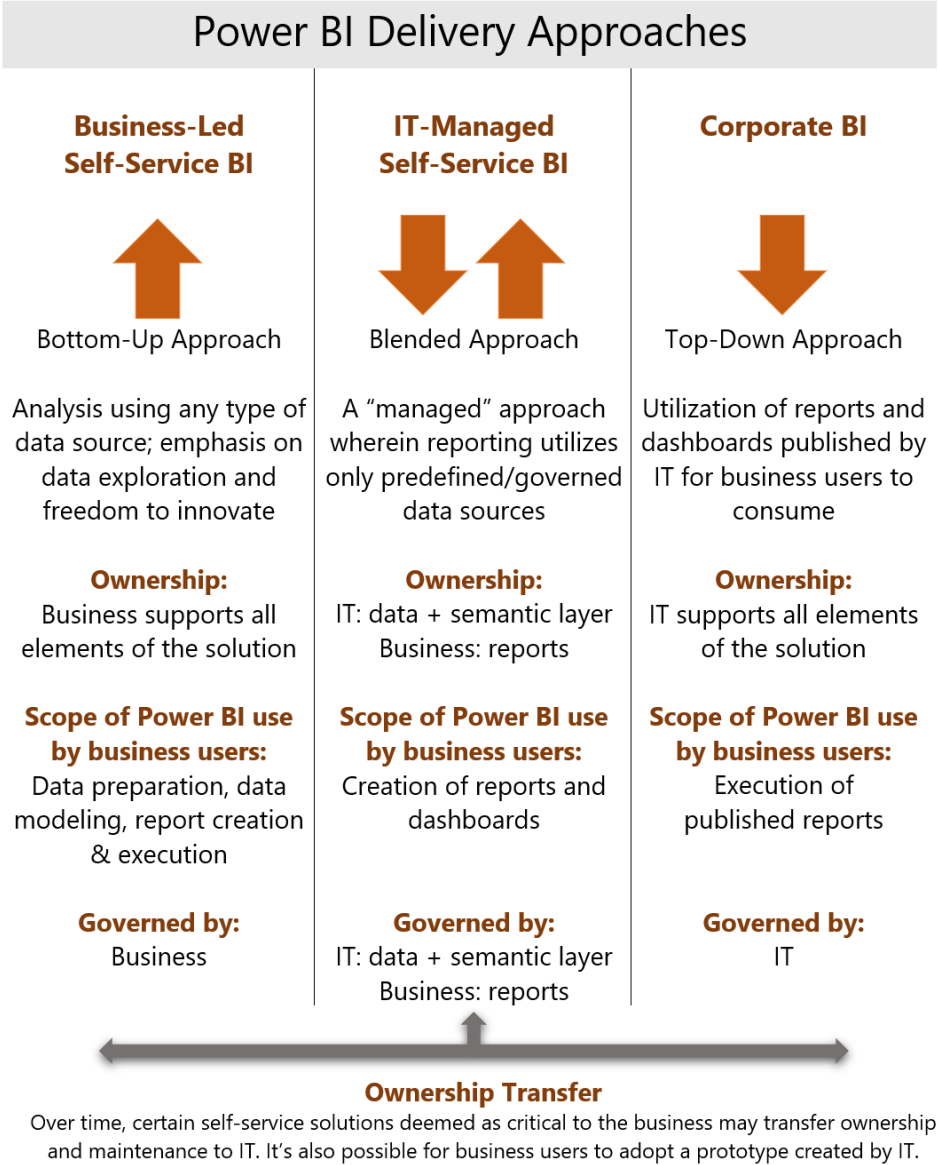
Power BI Delivery Approaches

Business-Led Self-Service BI

Bottom-Up Approach

Analysis using any type of data source; emphasis on data exploration and freedom to innovate

Ownership:
Business supports all elements of the solution

Scope of Power BI use by business users:
Data preparation, data modeling, report creation & execution

Governed by:
Business

IT-Managed Self-Service BI

Blended Approach

A "managed" approach wherein reporting utilizes only predefined/governed data sources

Ownership:
IT: data + semantic layer
Business: reports

Scope of Power BI use by business users:
Creation of reports and dashboards

Governed by:
IT: data + semantic layer
Business: reports

Corporate BI

Top-Down Approach

Utilization of reports and dashboards published by IT for business users to consume

Ownership:
IT supports all elements of the solution

Scope of Power BI use by business users:
Execution of published reports

Governed by:
IT

Ownership Transfer
Over time, certain self-service solutions deemed as critical to the business may transfer ownership and maintenance to IT. It's also possible for business users to adopt a prototype created by IT.